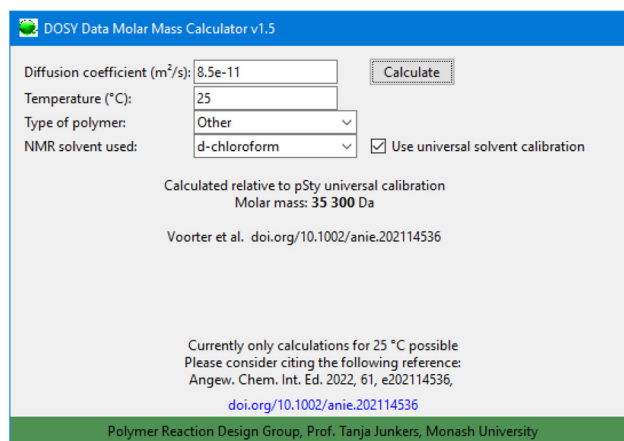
DOSY Data Molar Mass Calculator v1.5

Diffusion coefficient ($m^2/s$): 8.5e-11

Calculate

Temperature (°C): 25

Type of polymer: Other

NMR solvent used: d-chloroform

Use universal solvent calibration

Calculated relative to pSty universal calibration
Molar mass: **35 300** Da

Voorter et al. doi.org/10.1002/anie.202114536

Currently only calculations for 25 °C possible
Please consider citing the following reference:
Angew. Chem. Int. Ed. 2022, 61, e202114536,

doi.org/10.1002/anie.202114536

Polymer Reaction Design Group, Prof. Tanja Junkers, Monash University